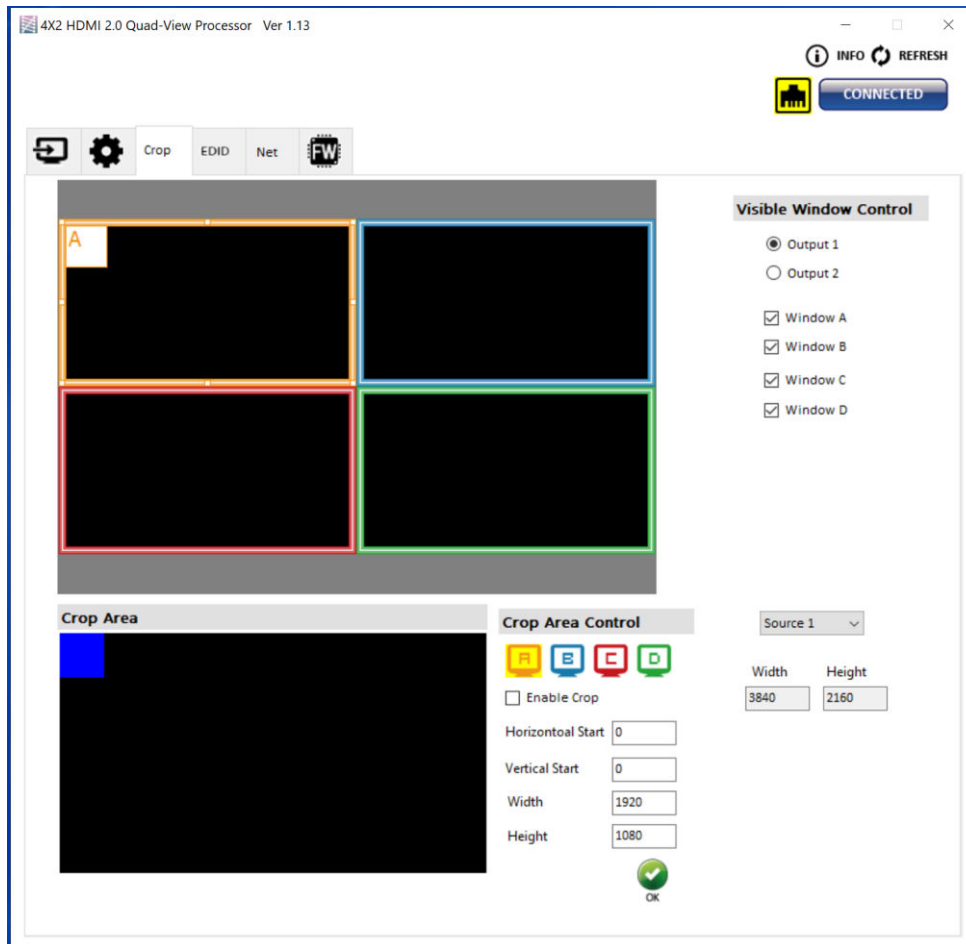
4X2 HDMI 2.0 Quad-View Processor Ver 1.13

INFO REFRESH

CONNECTED

Crop EDID Net FW

A

Visible Window Control

Output 1

Output 2

Window A

Window B

Window C

Window D

Crop Area

Crop Area Control

A B C D

Enable Crop

Horizontoal Start 0

Vertical Start 0

Width 1920

Height 1080

OK

Source 1

| Width | Height |
|---|---|
| 3840 | 2160 |